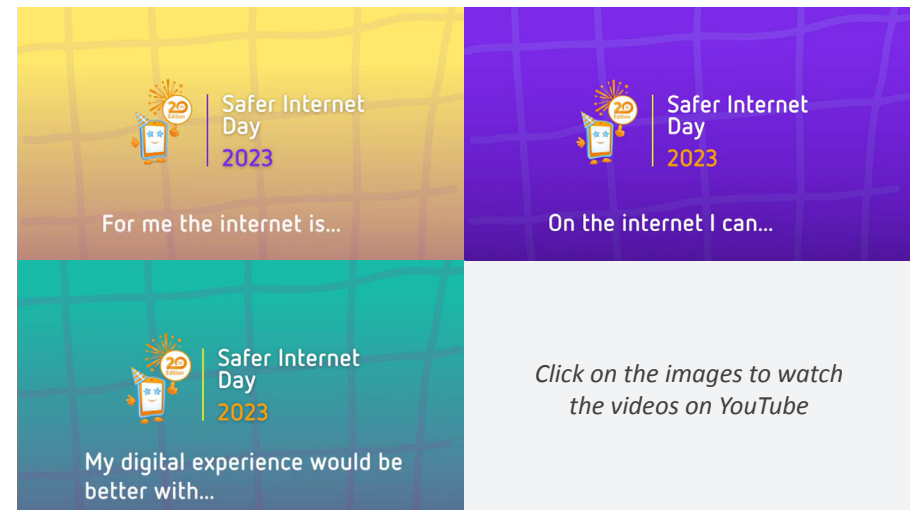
20 Edition
Safer Internet Day 2023

For me the internet is...

20 Edition
Safer Internet Day 2023

On the internet I can...

20 Edition
Safer Internet Day 2023

My digital experience would be better with...

Click on the images to watch the videos on YouTube